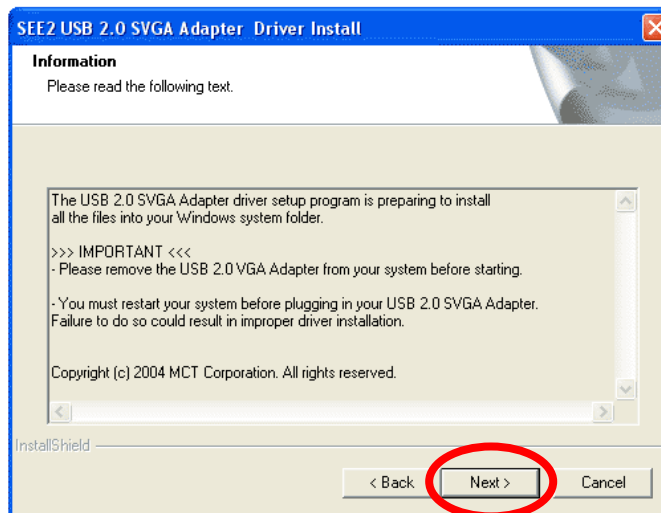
SEE2 USB 2.0 SVGA Adapter Driver Install

Information

Please read the following text.

The USB 2.0 SVGA Adapter driver setup program is preparing to install all the files into your Windows system folder.

>>> IMPORTANT <<<
- Please remove the USB 2.0 VGA Adapter from your system before starting.

- You must restart your system before plugging in your USB 2.0 SVGA Adapter. Failure to do so could result in improper driver installation.

Copyright (c) 2004 MCT Corporation. All rights reserved.

InstallShield

< Back

Next >

Cancel